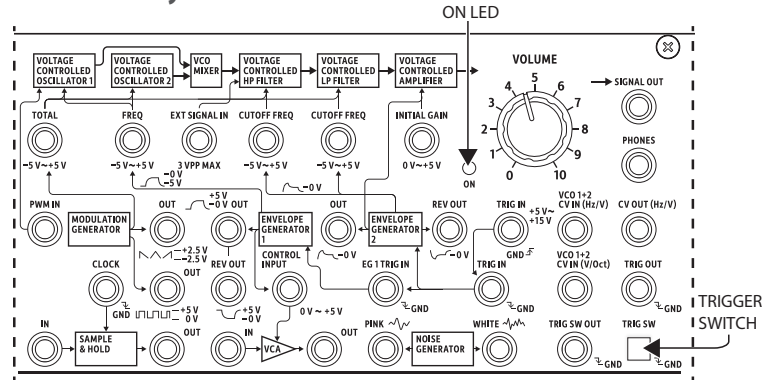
ON LED

VOLTAGE CONTROLLED OSCILLATOR 1
VOLTAGE CONTROLLED OSCILLATOR 2
VCO MIXER
VOLTAGE CONTROLLED HP FILTER
VOLTAGE CONTROLLED LP FILTER
VOLTAGE CONTROLLED AMPLIFIER

VOLUME
0 1 2 3 4 5 6 7 8 9 10

SIGNAL OUT
PHONES

TOTAL
−5 V ~ +5 V
FREQ
−5 V ~ +5 V
EXT SIGNAL IN
3 VPP MAX
CUTOFF FREQ
−5 V ~ +5 V
CUTOFF FREQ
−5 V ~ +5 V
INITIAL GAIN
0 V ~ +5 V
ON

−0 V
−5 V
−0 V

PWM IN
MODULATION GENERATOR
OUT
+5 V
−0 V
OUT
ENVELOPE GENERATOR 1
OUT
ENVELOPE GENERATOR 2
REV OUT
−0 V
TRIG IN
+5 V ~ +15 V
GND
VCO 1+2 CV IN (Hz/V)
CV OUT (Hz/V)

+2.5 V
−2.5 V
OUT
REV OUT
CONTROL INPUT
−0 V
EG 1 TRIG IN
TRIG IN
VCO 1+2 CV IN (V/Oct)
TRIG OUT

CLOCK
GND
+5 V
0 V
+5 V
−0 V
0 V ~ +5 V
GND
GND

IN
SAMPLE & HOLD
OUT
IN
VCA
OUT
PINK
NOISE GENERATOR
WHITE
TRIG SW OUT
TRIG SW
GND
GND

TRIGGER SWITCH